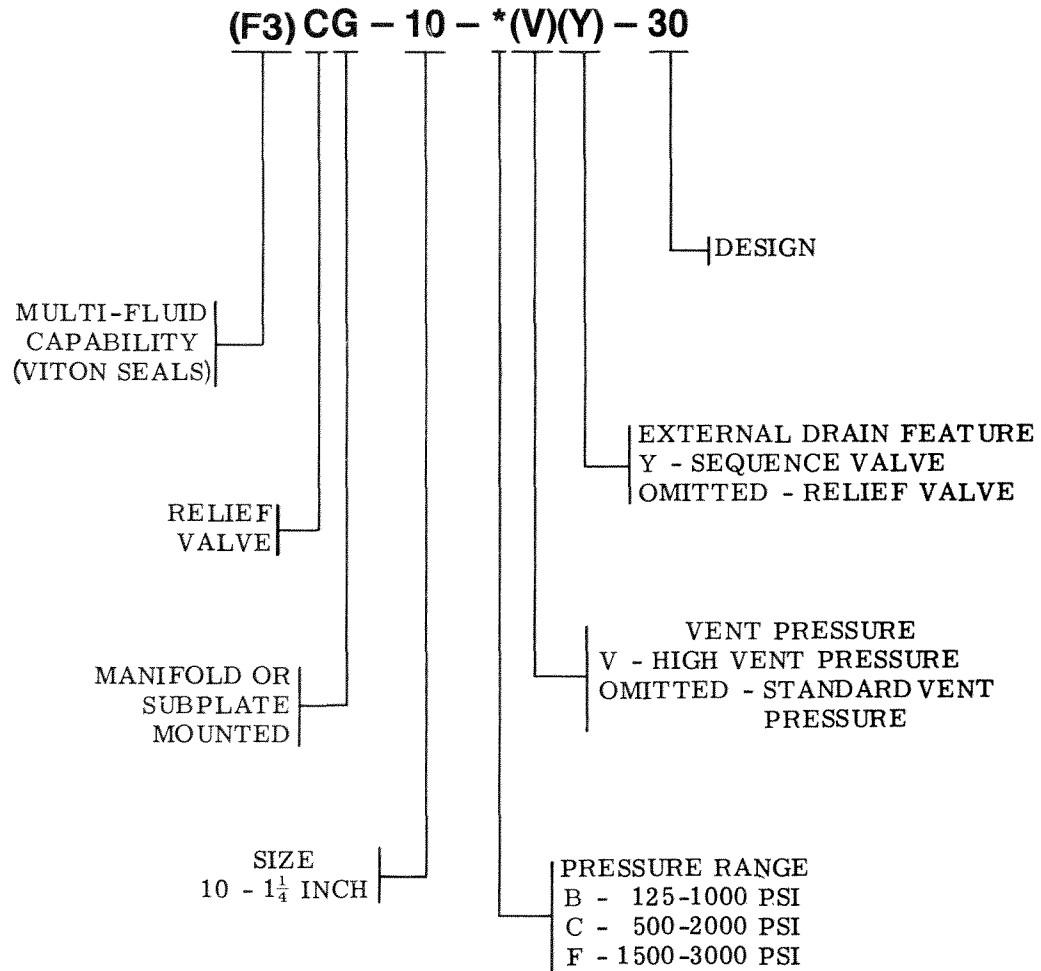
(F3) CG – 10 – *(V)(Y) – 30

DESIGN

MULTI-FLUID CAPABILITY (VITON SEALS)

EXTERNAL DRAIN FEATURE
Y - SEQUENCE VALVE
OMITTED - RELIEF VALVE

RELIEF VALVE

VENT PRESSURE
V - HIGH VENT PRESSURE
OMITTED - STANDARD VENT PRESSURE

MANIFOLD OR SUBPLATE MOUNTED

SIZE
10 - $1\frac{1}{4}$ INCH

PRESSURE RANGE
B - 125-1000 PSI
C - 500-2000 PSI
F - 1500-3000 PSI